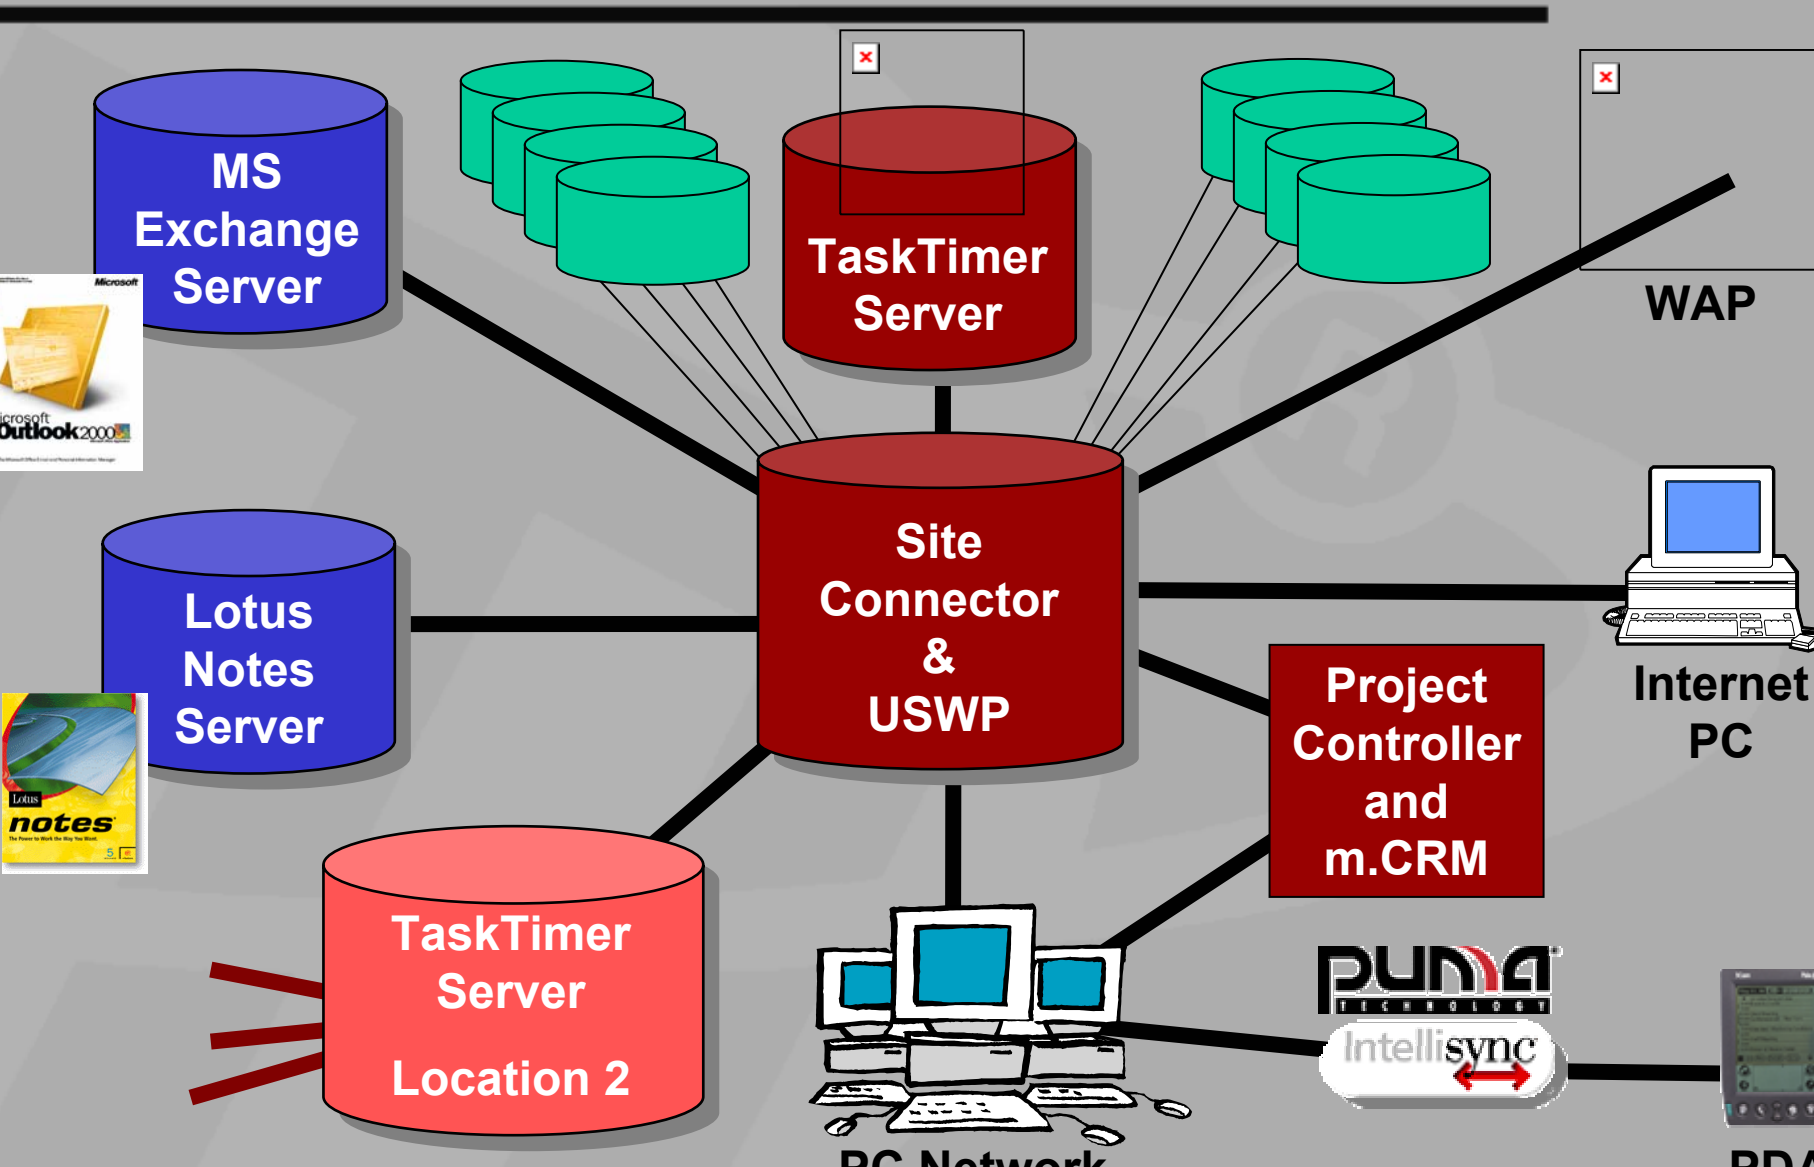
MS Exchange Server

Microsoft

icrosoft Outlook2000

TaskTimer Server

WAP

Site Connector & USWP

Lotus Notes Server

Lotus notes

Internet PC

Project Controller and m.CRM

TaskTimer Server

Location 2

PUMA TECHNOLOGY

Intellisync

PC Network

PDA